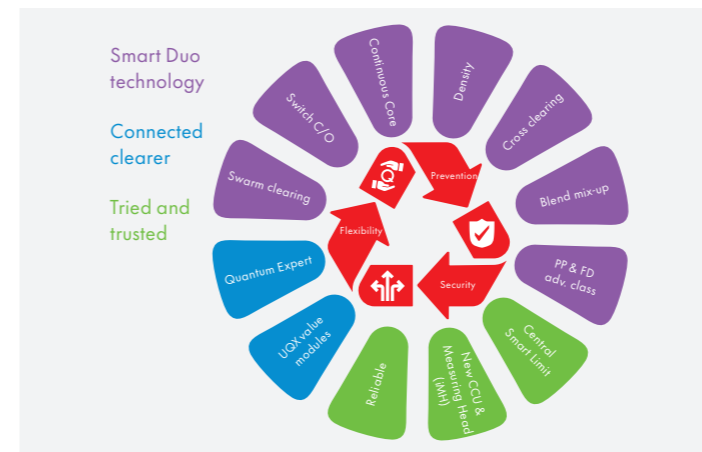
Smart Duo technology

Connected clearer

Tried and trusted

Continuous Care

Density

Cross clearing

Blend mix-up

PP & FD adv. class

Central Smart Limit

New CCU & Measuring Head (MH)

Reliable

UQX value modules

Quantum Expert

Swarm clearing

Switch C/O

Q

Prevention

Security

Flexibility